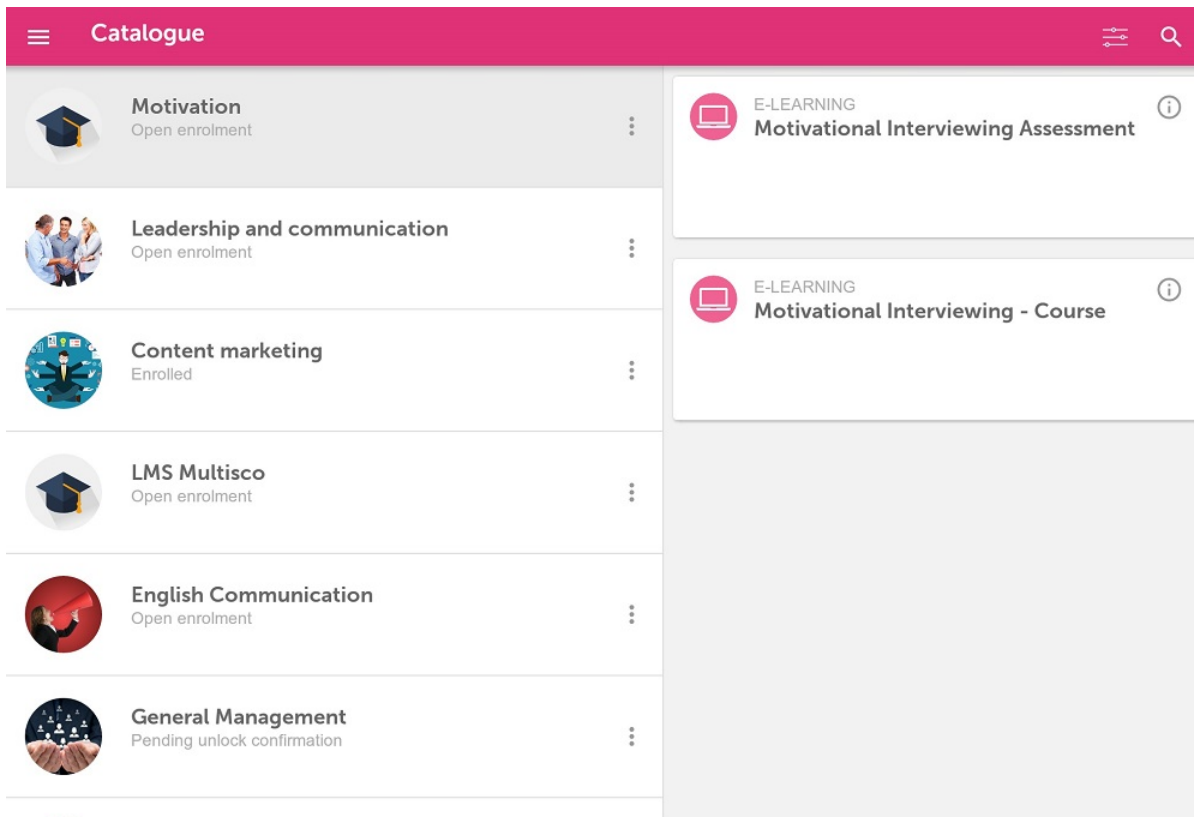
Catalogue

Motivation
Open enrolment

Leadership and communication
Open enrolment

Content marketing
Enrolled

LMS Multisco
Open enrolment

English Communication
Open enrolment

General Management
Pending unlock confirmation

E-LEARNING
Motivational Interviewing Assessment

E-LEARNING
Motivational Interviewing - Course